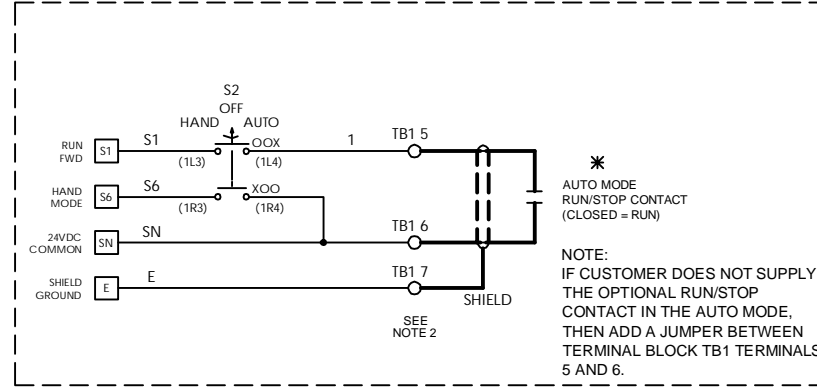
S2
OFF
HAND AUTO
RUN FWD
S1
S1
OOX
(1L3) (1L4)
1
TB1 5
HAND MODE
S6
S6
XOO
(1R3) (1R4)
24VDC COMMON
SN
SN
TB1 6
SHIELD GROUND
E
E
TB1 7
SHIELD
SEE NOTE 2
✻
AUTO MODE RUN/STOP CONTACT (CLOSED = RUN)

NOTE:
IF CUSTOMER DOES NOT SUPPLY THE OPTIONAL RUN/STOP CONTACT IN THE AUTO MODE, THEN ADD A JUMPER BETWEEN TERMINAL BLOCK TB1 TERMINALS 5 AND 6.